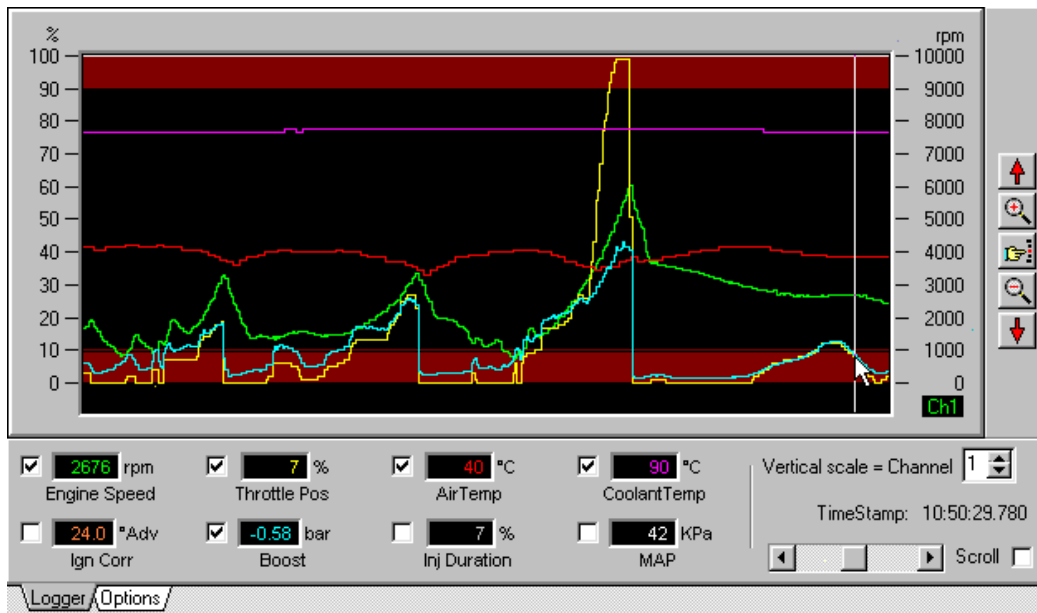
%
100
90
80
70
60
50
40
30
20
10
0

rpm
10000
9000
8000
7000
6000
5000
4000
3000
2000
1000
0

Ch1

2676 rpm
Engine Speed

7 %
Throttle Pos

40 °C
AirTemp

90 °C
CoolantTemp

Vertical scale = Channel 1

24.0 °Adv
Ign Corr

-0.58 bar
Boost

7 %
Inj Duration

42 KPa
MAP

TimeStamp: 10:50:29.780

Scroll

Logger
Options